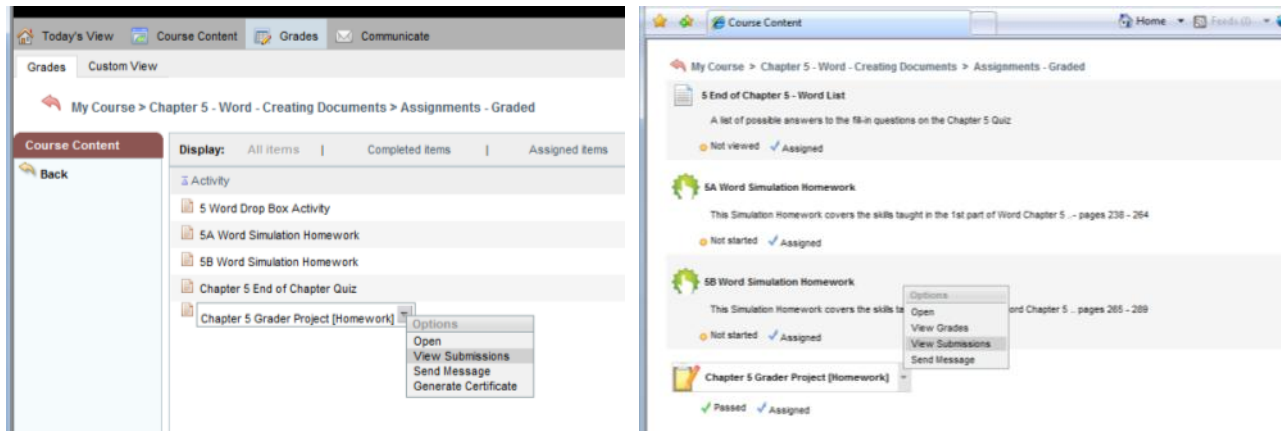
Today's View | Course Content | Grades | Communicate

Grades | Custom View

My Course > Chapter 5 - Word - Creating Documents > Assignments - Graded

Course Content

Back

Display: All items | Completed items | Assigned items

Activity

5 Word Drop Box Activity

5A Word Simulation Homework

5B Word Simulation Homework

Chapter 5 End of Chapter Quiz

Chapter 5 Grader Project [Homework]

Options
Open
View Submissions
Send Message
Generate Certificate

Course Content

Home | Feeds (0)

My Course > Chapter 5 - Word - Creating Documents > Assignments - Graded

5 End of Chapter 5 - Word List

A list of possible answers to the fill-in questions on the Chapter 5 Quiz

Not viewed | Assigned

5A Word Simulation Homework

This Simulation Homework covers the skills taught in the 1st part of Word Chapter 5 ..- pages 238 - 264

Not started | Assigned

5B Word Simulation Homework

This Simulation Homework covers the skills ta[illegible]ord Chapter 5 .. pages 265 - 289

Not started | Assigned

Options
Open
View Grades
View Submissions
Send Message

Chapter 5 Grader Project [Homework]

Passed | Assigned